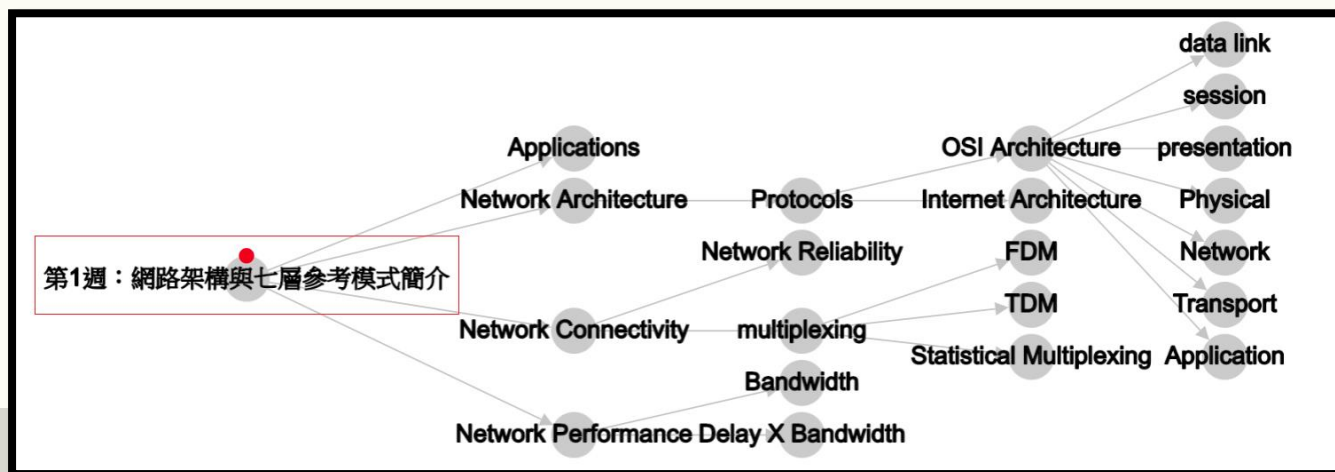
第1週：網路架構與七層參考模式簡介

Applications
Network Architecture
Network Connectivity
Network Performance

Protocols
Network Reliability
multiplexing
Bandwidth
Delay X Bandwidth

OSI Architecture
Internet Architecture
FDM
TDM
Statistical Multiplexing

data link
session
presentation
Physical
Network
Transport
Application